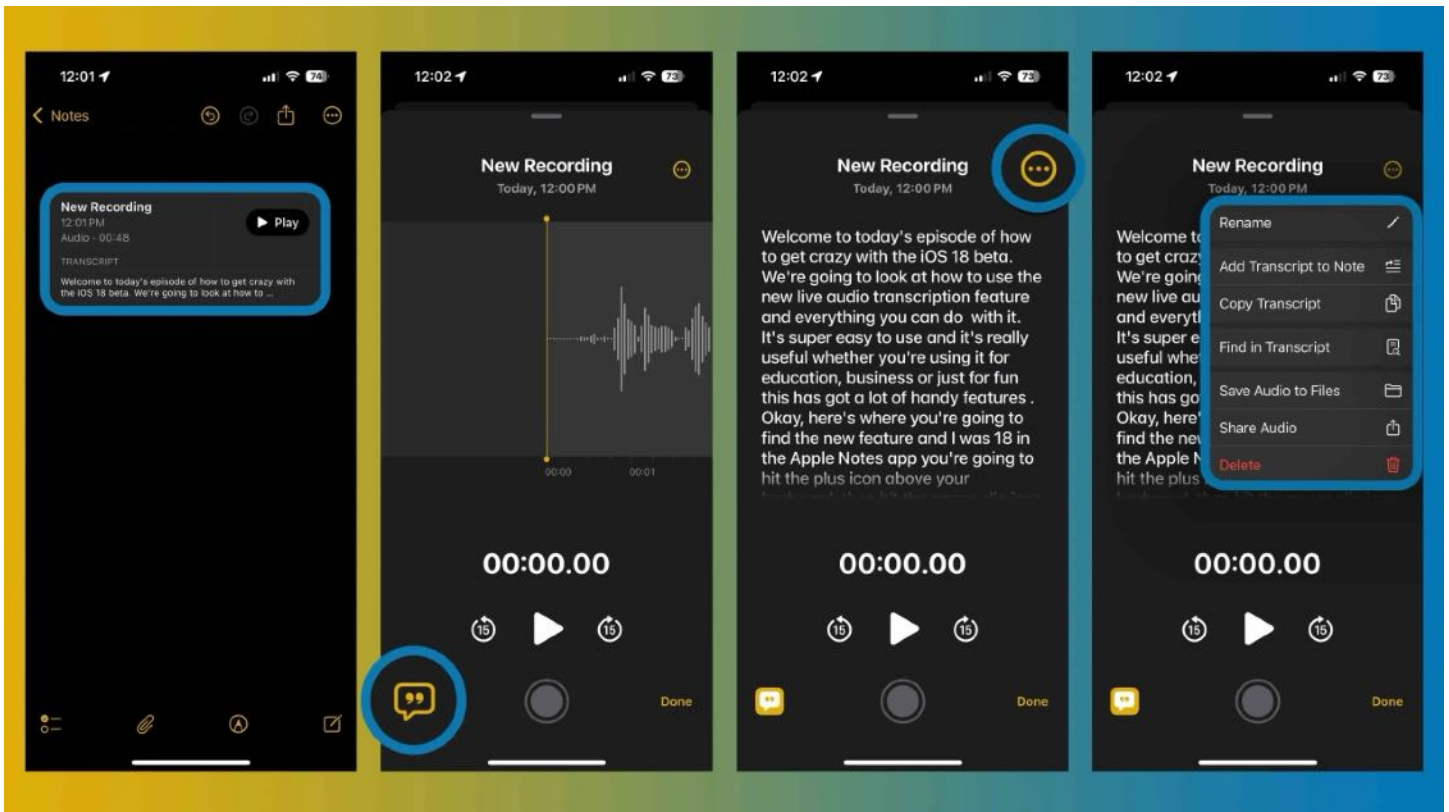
12:01
74
Notes

New Recording
12:01 PM
Audio · 00:48
Play
TRANSCRIPT
Welcome to today's episode of how to get crazy with the iOS 18 beta. We're going to look at how to ...

12:02
73
New Recording
Today, 12:00 PM
00:00
00:01
00:00.00
15
15
Done

12:02
73
New Recording
Today, 12:00 PM
Welcome to today's episode of how to get crazy with the iOS 18 beta. We're going to look at how to use the new live audio transcription feature and everything you can do with it. It's super easy to use and it's really useful whether you're using it for education, business or just for fun this has got a lot of handy features . Okay, here's where you're going to find the new feature and I was 18 in the Apple Notes app you're going to hit the plus icon above your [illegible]
00:00.00
15
15
Done

12:02
73
New Recording
Today, 12:00 PM
Welcome t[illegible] to get crazy We're going new live au and everyth It's super e useful whet education, this has go Okay, here' find the nev the Apple N hit the plus
Rename
Add Transcript to Note
Copy Transcript
Find in Transcript
Save Audio to Files
Share Audio
Delete
00:00.00
15
15
Done